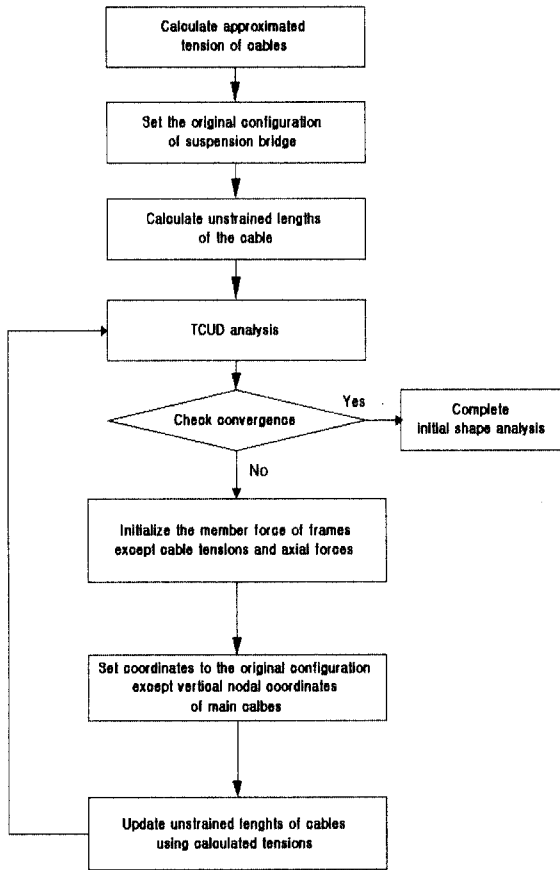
Calculate approximated tension of cables

Set the original configuration of suspension bridge

Calculate unstrained lengths of the cable

TCUD analysis

Check convergence

Yes

Complete initial shape analysis

No

Initialize the member force of frames except cable tensions and axial forces

Set coordinates to the original configuration except vertical nodal coordinates of main calbes

Update unstrained lenghts of cables using calculated tensions